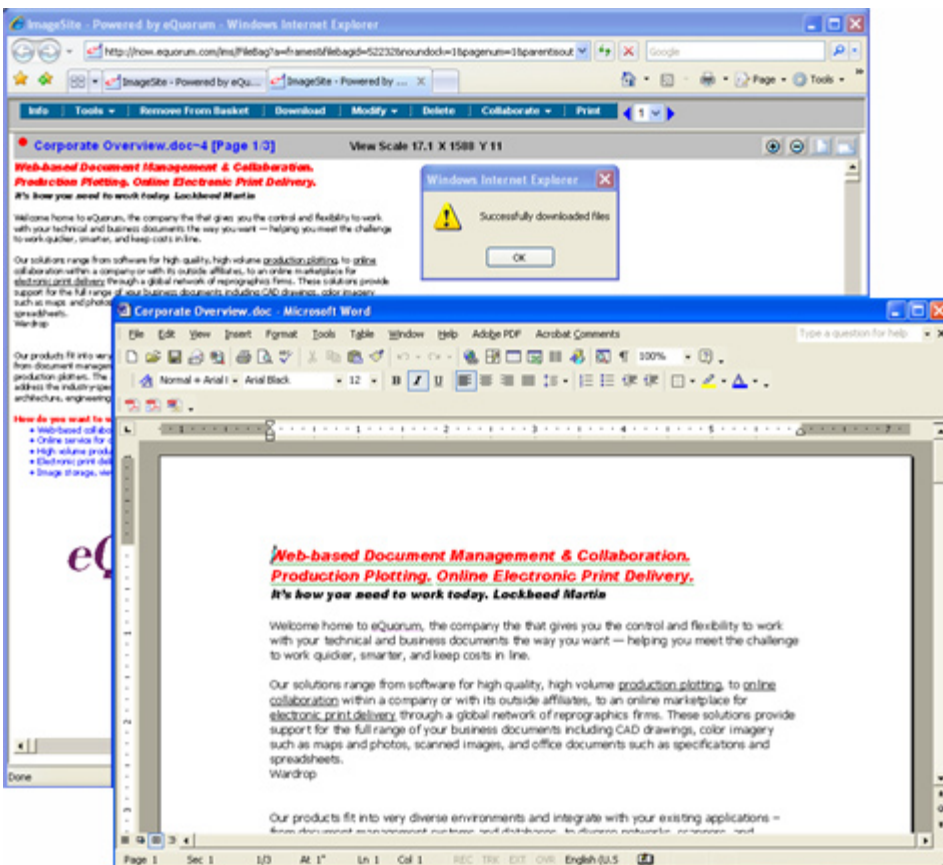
ImageSite - Powered by eQuorum - Windows Internet Explorer

http://now.equorum.com/ims/FileBag?a=frameset&filebagid=52232&noundock=1&pagenum=1&parentsout

Google

ImageSite - Powered by eQu... ImageSite - Powered by ...

Page Tools

Info | Tools | Remove From Basket | Download | Modify | Delete | Collaborate | Print | 1

Corporate Overview.doc~4 [Page 1/3]

View Scale 17.1 X 1588 Y 11

Web-based Document Management & Collaboration. Production Plotting. Online Electronic Print Delivery.
It's how you need to work today. Lockheed Martin

Welcome home to eQuorum, the company the that gives you the control and flexibility to work with your technical and business documents the way you want — helping you meet the challenge to work quicker, smarter, and keep costs in line.

Our solutions range from software for high quality, high volume production plotting, to online collaboration within a company or with its outside affiliates, to an online marketplace for electronic print delivery through a global network of reprographics firms. These solutions provide support for the full range of your business documents including CAD drawings, color imagery such as maps and photos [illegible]
spreadsheets.
Wardrop

Our products fit into very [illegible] from document managem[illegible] production plotters. The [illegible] address the industry-spe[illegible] architecture, engineering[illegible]

How do you want to w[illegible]
Web-based collabo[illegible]
Online service for d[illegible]
High volume produ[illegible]
Electronic print deli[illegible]
Image storage, vie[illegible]

eQ

Done

Windows Internet Explorer
Successfully downloaded files
OK

Corporate Overview.doc - Microsoft Word

File Edit View Insert Format Tools Table Window Help Adobe PDF Acrobat Comments

Type a question for help

100%

Normal + Arial I | Arial Black | 12 | B I U

Web-based Document Management & Collaboration.
Production Plotting. Online Electronic Print Delivery.
It's how you need to work today. Lockheed Martin

Welcome home to eQuorum, the company the that gives you the control and flexibility to work with your technical and business documents the way you want — helping you meet the challenge to work quicker, smarter, and keep costs in line.

Our solutions range from software for high quality, high volume production plotting, to online collaboration within a company or with its outside affiliates, to an online marketplace for electronic print delivery through a global network of reprographics firms. These solutions provide support for the full range of your business documents including CAD drawings, color imagery such as maps and photos, scanned images, and office documents such as specifications and spreadsheets.
Wardrop

Our products fit into very diverse environments and integrate with your existing applications – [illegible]

Page 1 Sec 1 1/3 At 1" Ln 1 Col 1 REC TRK EXT OVR English (U.S